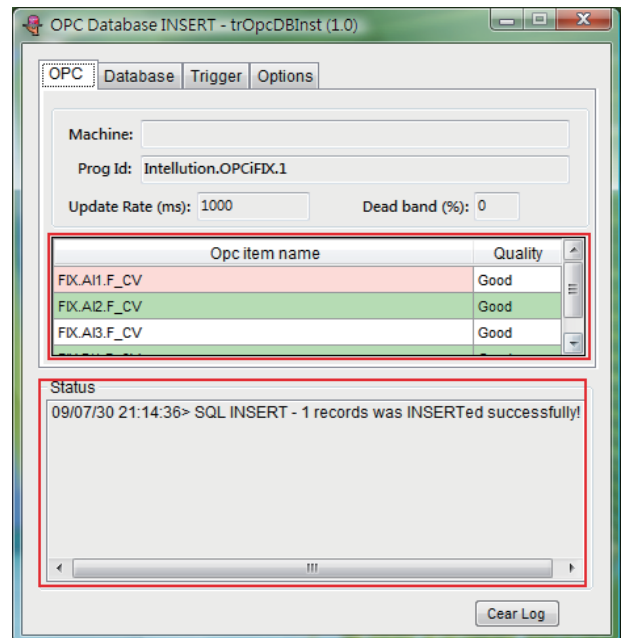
OPC Database INSERT - trOpcDBInst (1.0)

OPC | Database | Trigger | Options

Machine:

Prog Id: Intellution.OPCiFIX.1

Update Rate (ms): 1000

Dead band (%): 0

| Opc item name | Quality |
|---|---|
| FIX.AI1.F_CV | Good |
| FIX.AI2.F_CV | Good |
| FIX.AI3.F_CV | Good |
| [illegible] | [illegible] |

Status

09/07/30 21:14:36> SQL INSERT - 1 records was INSERTed successfully!

Cear Log